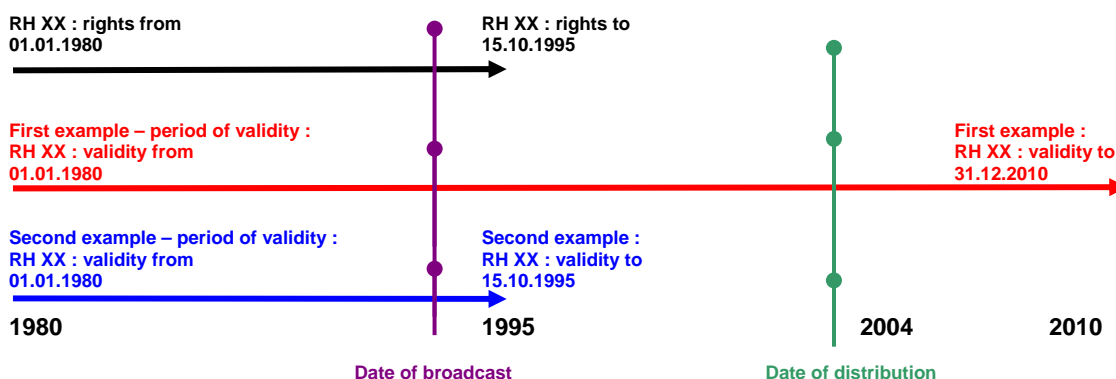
RH XX : rights from 01.01.1980

RH XX : rights to 15.10.1995

First example – period of validity : RH XX : validity from 01.01.1980

First example : RH XX : validity to 31.12.2010

Second example – period of validity : RH XX : validity from 01.01.1980

Second example : RH XX : validity to 15.10.1995

1980

1995

2004

2010

Date of broadcast

Date of distribution